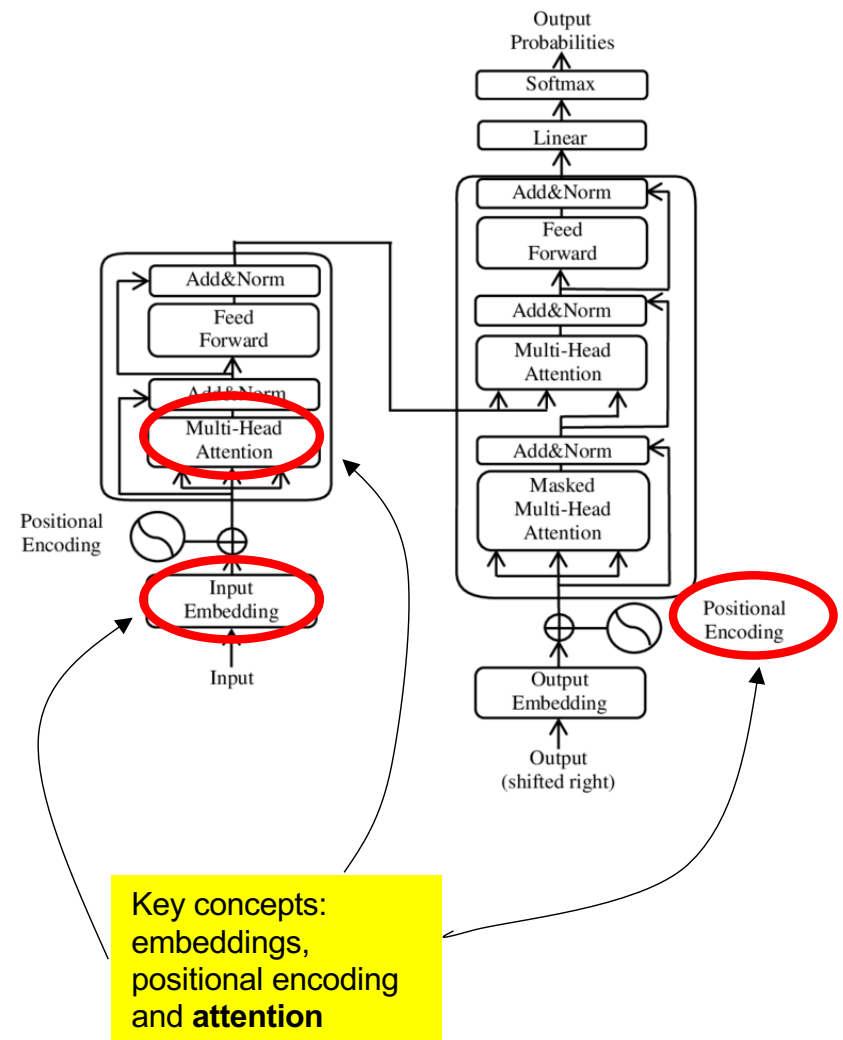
Output Probabilities

Softmax

Linear

Add&Norm

Feed Forward

Add&Norm

Multi-Head Attention

Add&Norm

Masked Multi-Head Attention

Add&Norm

Feed Forward

Add&Norm

Multi-Head Attention

Positional Encoding

Input Embedding

Input

Positional Encoding

Output Embedding

Output (shifted right)

Key concepts: embeddings, positional encoding and **attention**